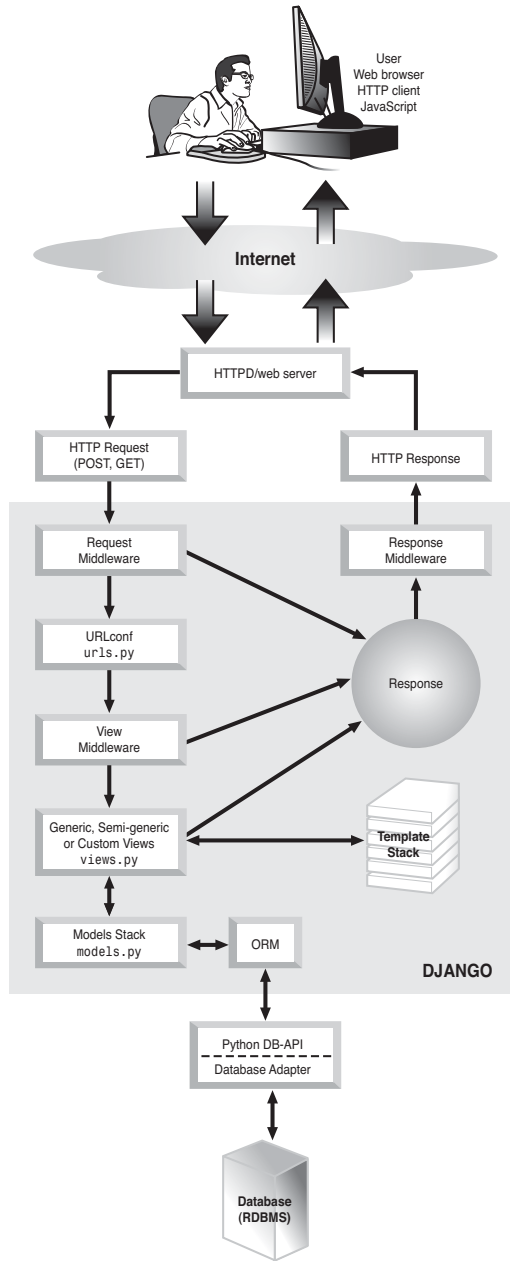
User
Web browser
HTTP client
JavaScript

Internet

HTTPD/web server

HTTP Request
(POST, GET)

HTTP Response

Request
Middleware

Response
Middleware

URLconf
urls.py

Response

View
Middleware

Generic, Semi-generic
or Custom Views
views.py

Template
Stack

Models Stack
models.py

ORM

DJANGO

Python DB-API
Database Adapter

Database
(RDBMS)